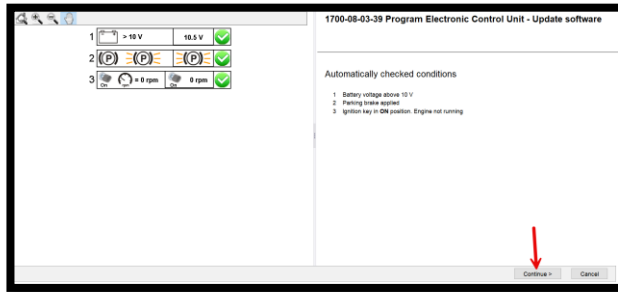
1 > 10 V 10.5 V

2 (P) (P) (P)

3 On rpm = 0 rpm On 0 rpm

1700-08-03-39 Program Electronic Control Unit - Update software

Automatically checked conditions

1 Battery voltage above 10 V
2 Parking brake applied
3 Ignition key in **ON** position. Engine not running

Continue > Cancel